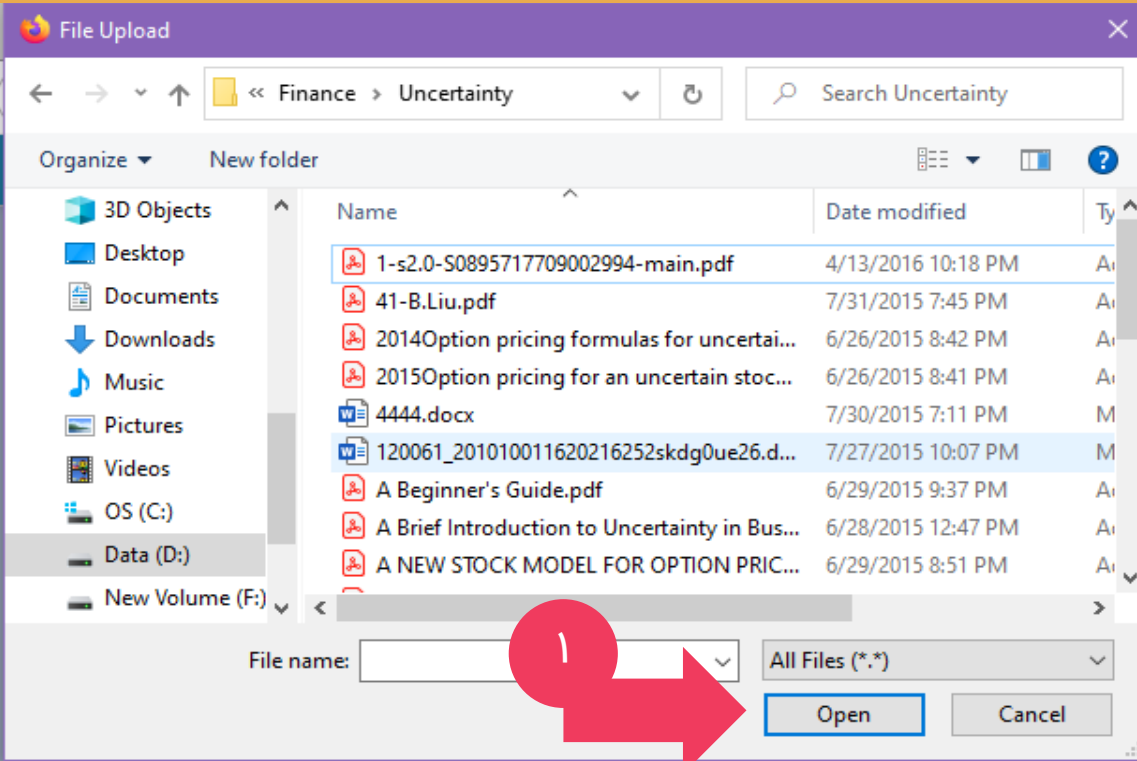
File Upload

« Finance › Uncertainty

Search Uncertainty

Organize ▾ New folder

3D Objects
Desktop
Documents
Downloads
Music
Pictures
Videos
OS (C:)
Data (D:)
New Volume (F:)

| Name | Date modified | Ty |
|---|---|---|
| 1-s2.0-S0895717709002994-main.pdf | 4/13/2016 10:18 PM | A |
| 41-B.Liu.pdf | 7/31/2015 7:45 PM | A |
| 2014Option pricing formulas for uncertai... | 6/26/2015 8:42 PM | A |
| 2015Option pricing for an uncertain stoc... | 6/26/2015 8:41 PM | A |
| 4444.docx | 7/30/2015 7:11 PM | M |
| 120061_20101001162021625​2skdg0ue26.d... | 7/27/2015 10:07 PM | M |
| A Beginner's Guide.pdf | 6/29/2015 9:37 PM | A |
| A Brief Introduction to Uncertainty in Bus... | 6/28/2015 12:47 PM | A |
| A NEW STOCK MODEL FOR OPTION PRIC... | 6/29/2015 8:51 PM | A |

File name:

All Files (*.*)

١

Open Cancel